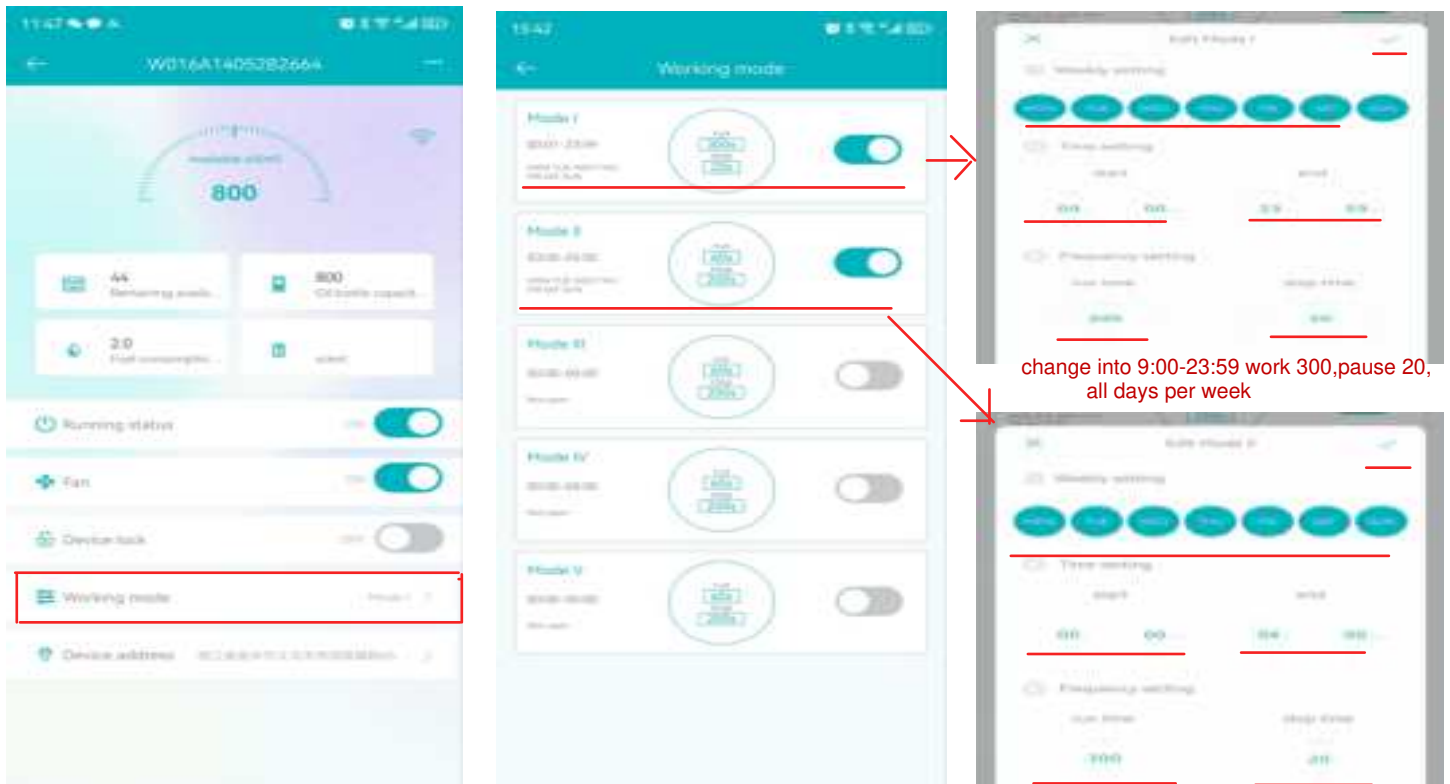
11:47

W016A1405282664

800

44
Remaining avail...

800
Oil bottle capacit...

2.0
Fuel consumptio...

Running status

Fan

Device lock

Working mode

Mode I

Device address

15:42

Working mode

Mode I
00:01-23:59

Mode II
00:00-00:00

Mode III
00:00-00:00

Mode IV
00:00-00:00

Mode V
00:00-00:00

Edit Mode I

Weekly setting

Time setting

start

end

00

00

23

59

Frequency setting

run time

stop time

change into 9:00-23:59 work 300,pause 20, all days per week

Edit Mode II

Weekly setting

Time setting

start

end

00

00

Frequency setting

run time

stop time

300

20